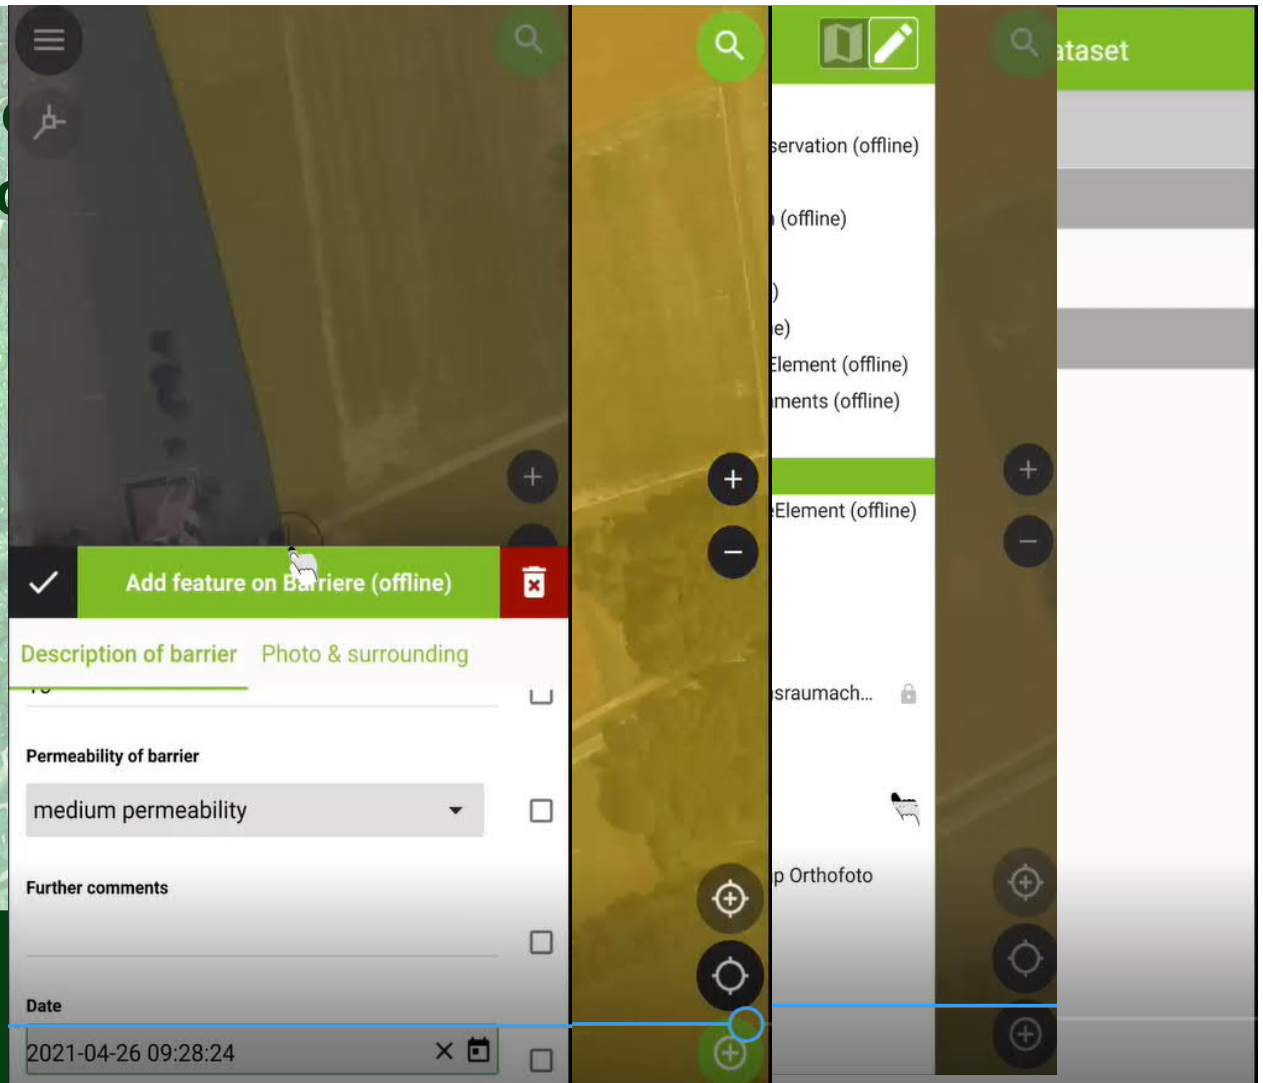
Add feature on Barriere (offline)

Description of barrier
Photo & surrounding

Permeability of barrier
medium permeability

Further comments

Date
2021-04-26 09:28:24

servation (offline)
(offline)
)
e)
Element (offline)
ments (offline)
Element (offline)
sraumach...
p Orthofoto

ataset